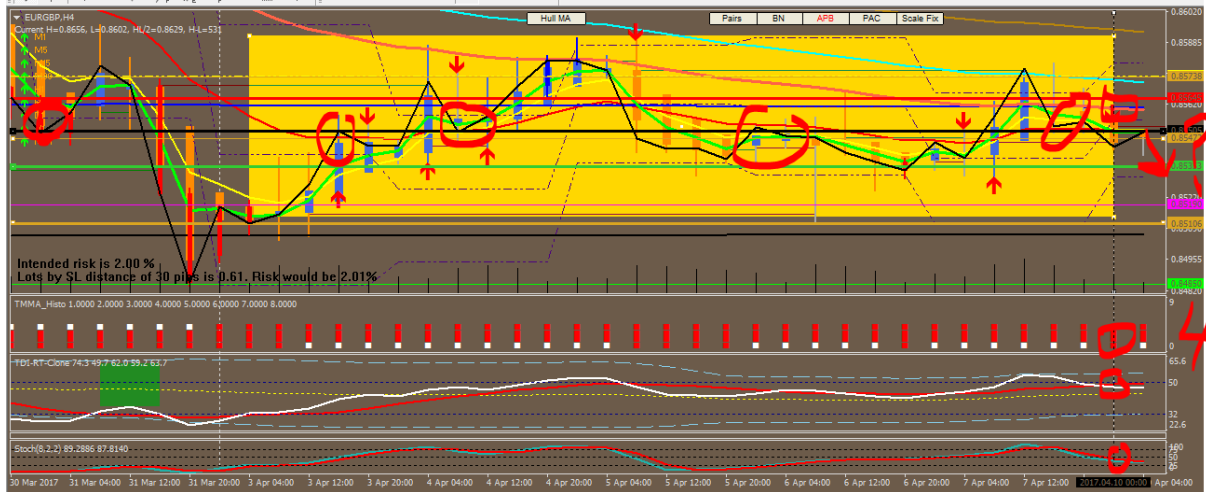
EURGBP,H4
Current H=0.8656, L=0.8602, HL/2=0.8629, H-L=53

M1
M5

Hull MA

Pairs
BN
APB
PAC
Scale Fix

0.86020
0.85885
0.85738
0.8565
0.85620
0.8549
0.8547
0.8531
0.85220
0.8519
0.85106
0.85090
0.84955
0.84850
0.84820

Intended risk is 2.00 %
Lots by SL distance of 30 pips is 0.61. Risk would be 2.01%

TMMA_Histo 1.0000 2.0000 3.0000 4.0000 5.0000 6.0000 7.0000 8.0000
9
0

TDI-RT-Clone 74.3 49.7 62.0 59.2 63.7
65.6
50
32
22.6

Stoch(8,2,2) 89.2886 87.8140
100
80
50
20

30 Mar 2017
31 Mar 04:00
31 Mar 12:00
31 Mar 20:00
3 Apr 04:00
3 Apr 12:00
3 Apr 20:00
4 Apr 04:00
4 Apr 12:00
4 Apr 20:00
5 Apr 04:00
5 Apr 12:00
5 Apr 20:00
6 Apr 04:00
6 Apr 12:00
6 Apr 20:00
7 Apr 04:00
7 Apr 12:00
2017.04.10 00:00
Apr 04:00